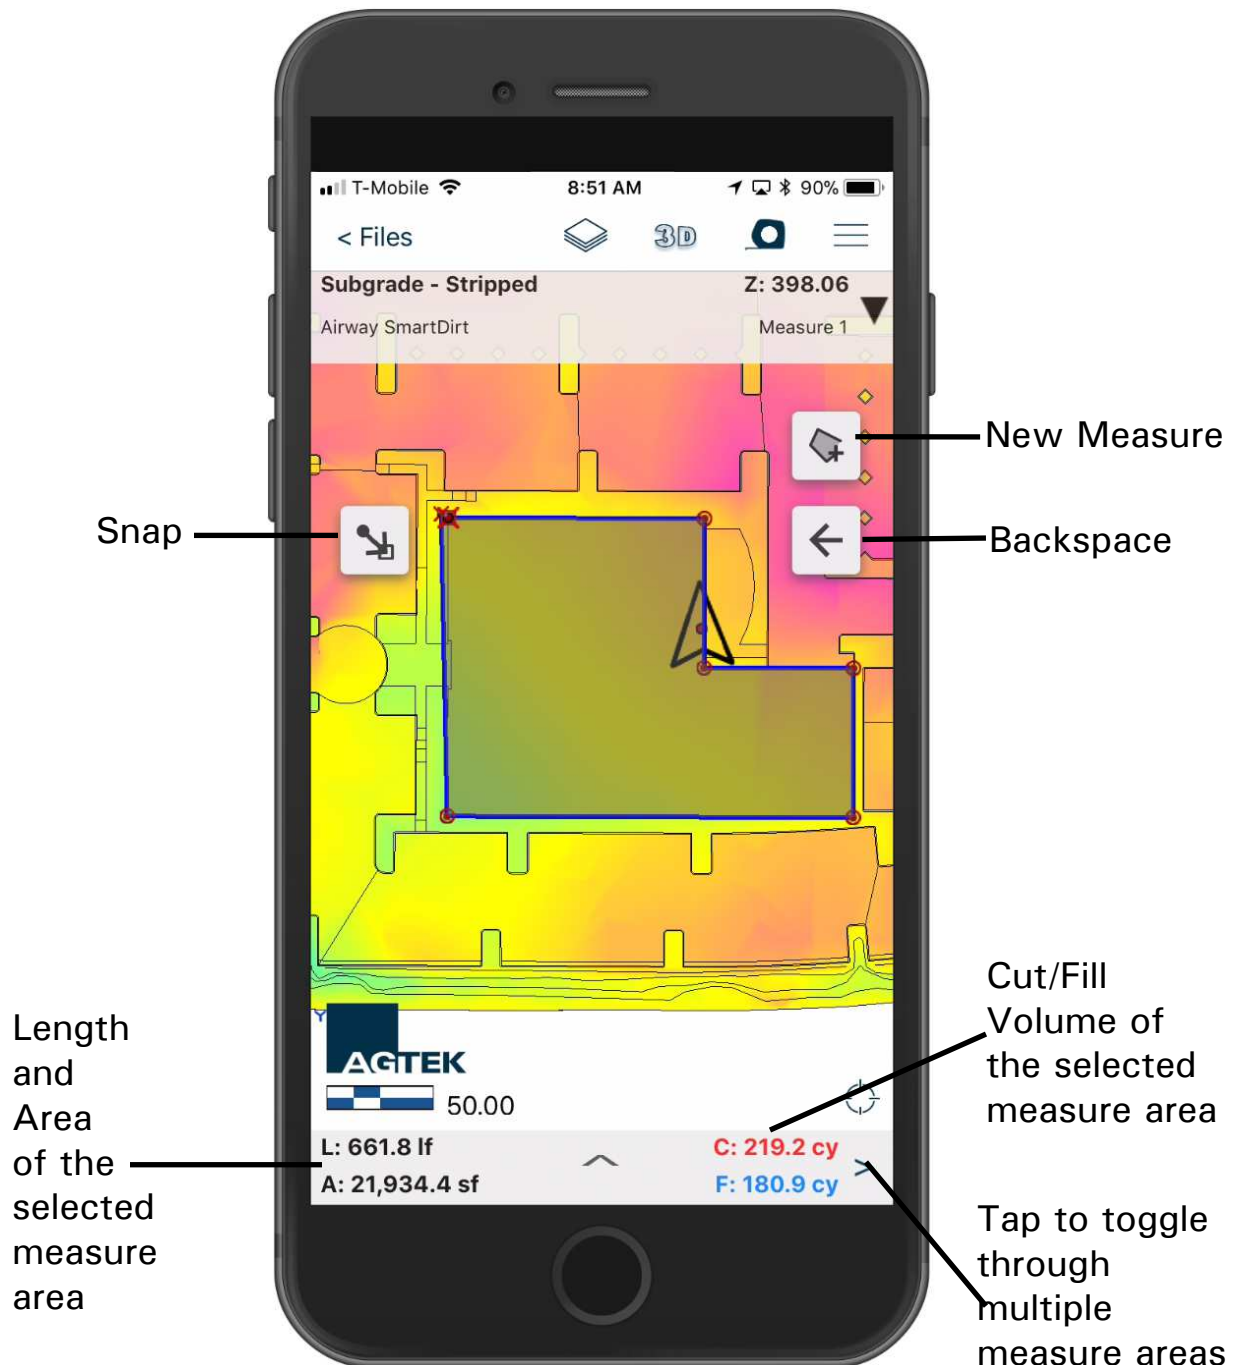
T-Mobile 8:51 AM 90%

< Files 3D

Subgrade - Stripped Z: 398.06

Airway SmartDirt Measure 1

New Measure

Snap

Backspace

AGTEK

50.00

L: 661.8 lf
A: 21,934.4 sf

C: 219.2 cy
F: 180.9 cy

Length and Area of the selected measure area

Cut/Fill Volume of the selected measure area

Tap to toggle through multiple measure areas